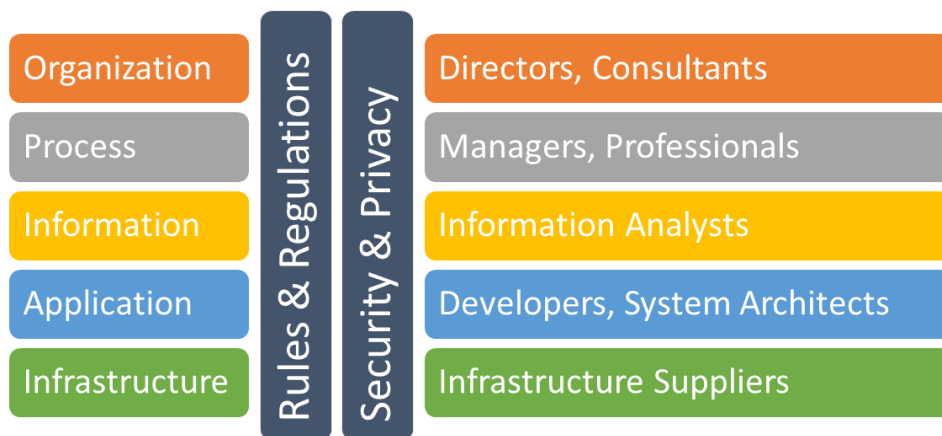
Organization
Process
Information
Application
Infrastructure

Rules & Regulations

Security & Privacy

Directors, Consultants
Managers, Professionals
Information Analysts
Developers, System Architects
Infrastructure Suppliers